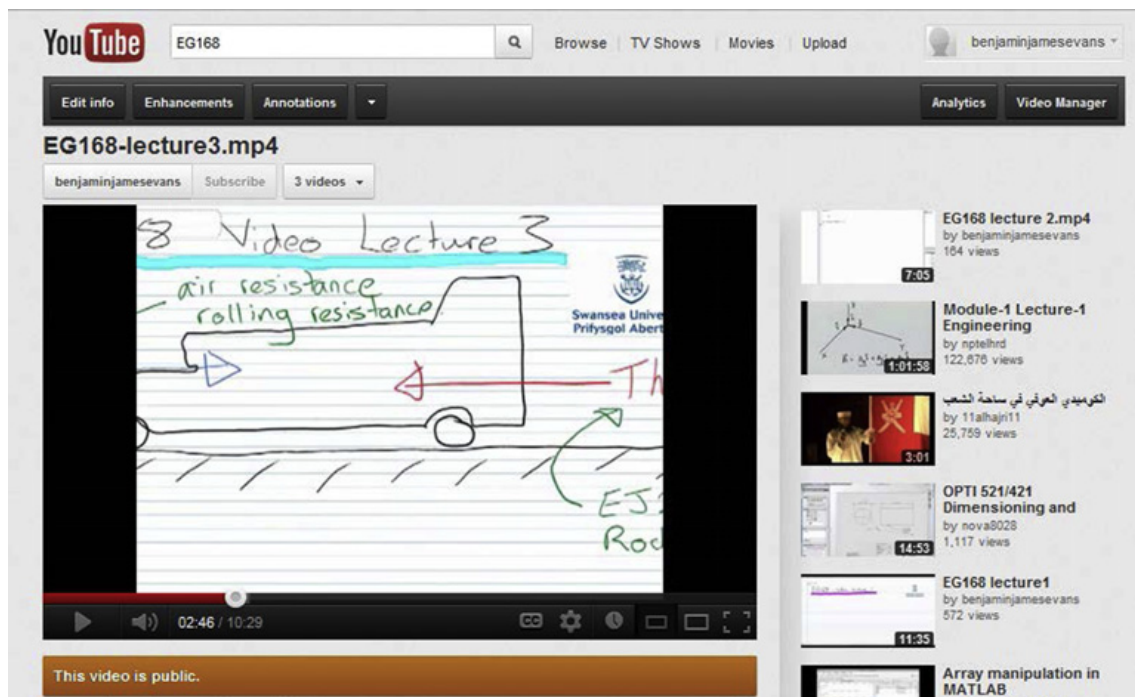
YouTube EG168 Browse | TV Shows | Movies | Upload benjaminjamesevans

Edit info Enhancements Annotations Analytics Video Manager

EG168-lecture3.mp4

benjaminjamesevans Subscribe 3 videos

8 Video Lecture 3

air resistance
rolling resistance

Th

EJ
Rod

Swansea Unive
Prifysgol Abert

02:46 / 10:29

This video is public.

EG168 lecture 2.mp4
by benjaminjamesevans
164 views
7:05

Module-1 Lecture-1 Engineering
by nptelhrd
122,676 views
1:01:58

الكوميدي العوفي في ساحة الشعب
by 11alhajri11
25,759 views
3:01

OPTI 521/421 Dimensioning and
by nova8028
1,117 views
14:53

EG168 lecture1
by benjaminjamesevans
572 views
11:35

Array manipulation in MATLAB